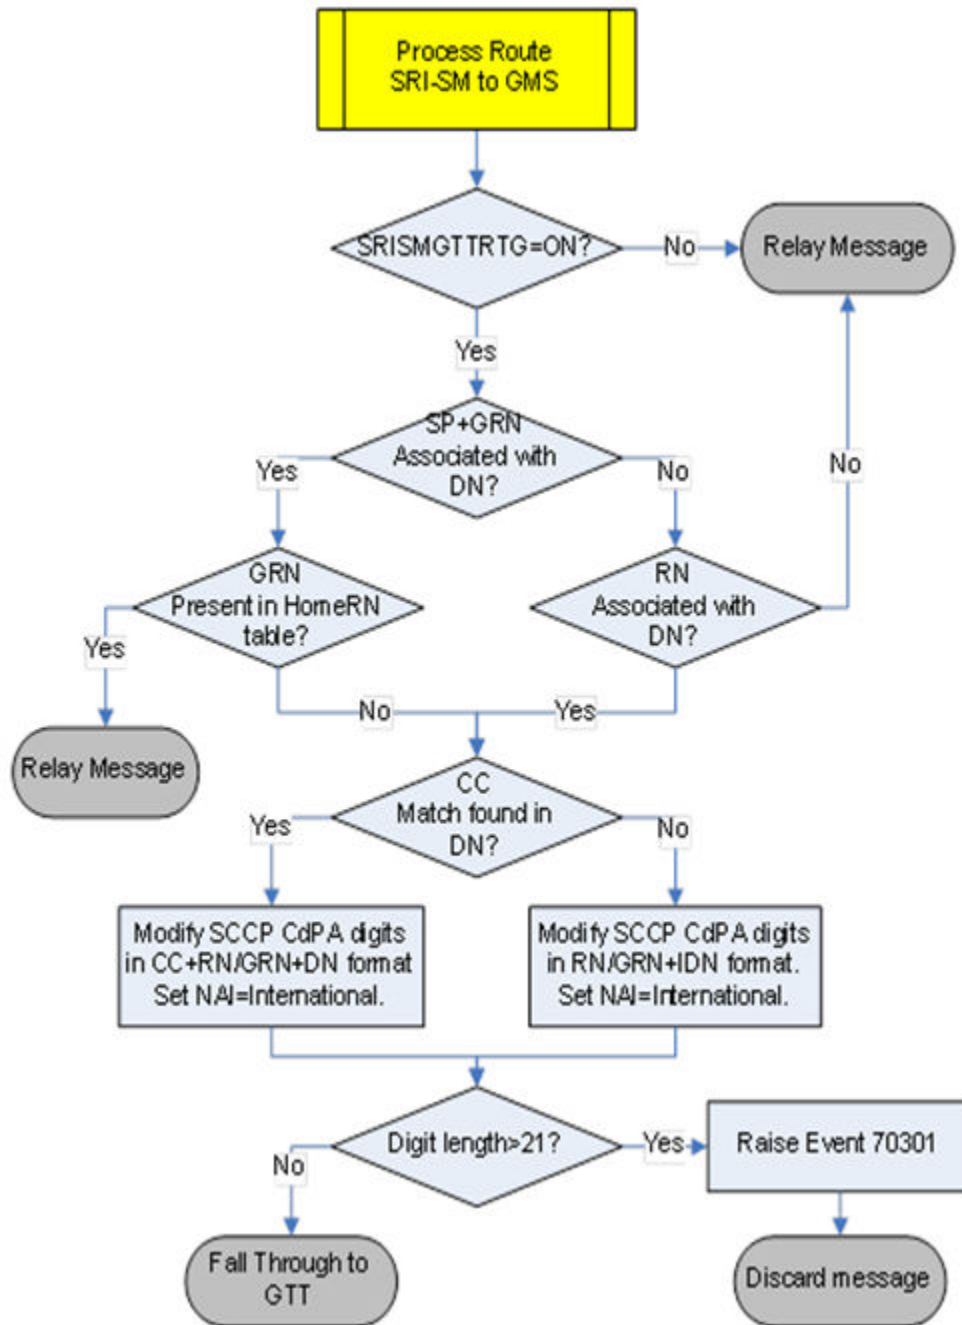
Process Route SRI-SM to GMS

SRISMGTTRTG=ON?

No

Relay Message

Yes

SP+GRN Associated with DN?

Yes

No

No

GRN Present in HomeRN table?

RN Associated with DN?

Yes

Relay Message

No

Yes

CC Match found in DN?

Yes

No

Modify SCCP CdPA digits in CC+RN/GRN+DN format Set NAI=International.

Modify SCCP CdPA digits in RN/GRN+IDN format. Set NAI=International.

Digit length>21?

No

Yes

Raise Event 70301

Fall Through to GTT

Discard message